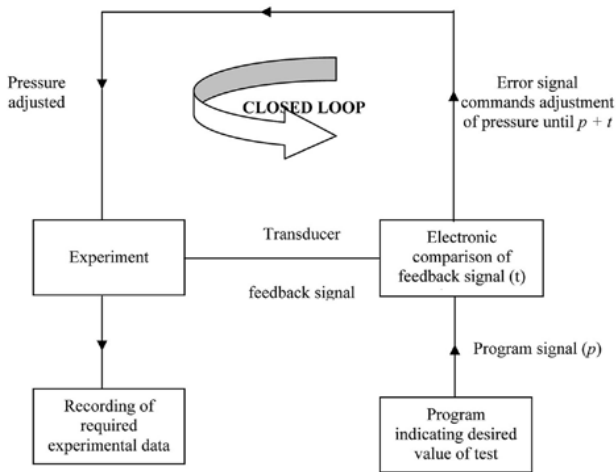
Pressure adjusted

CLOSED LOOP

Error signal commands adjustment of pressure until $p + t$

Experiment

Transducer

feedback signal

Electronic comparison of feedback signal (t)

Program signal ($p$)

Recording of required experimental data

Program indicating desired value of test